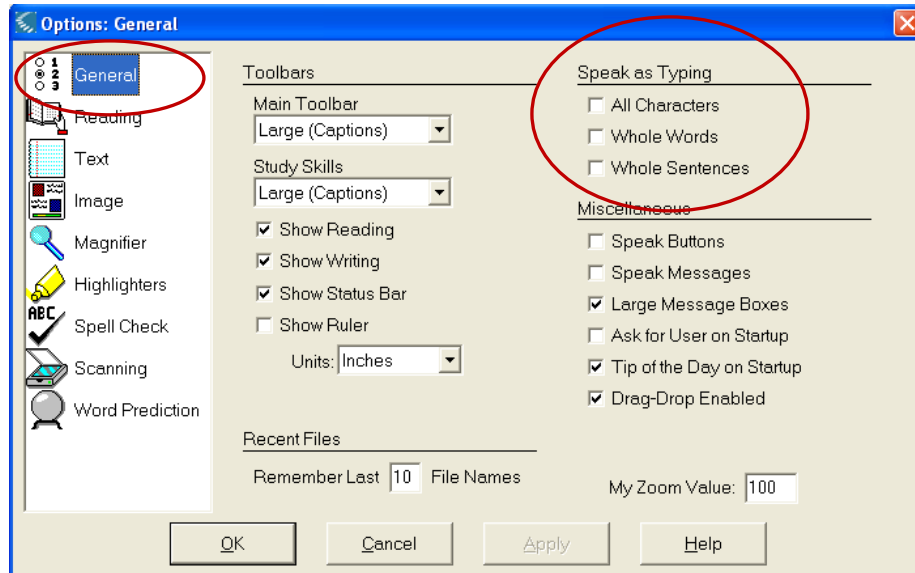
Options: General

1
2
3
General
Reading
Text
Image
Magnifier
Highlighters
ABC
Spell Check
Scanning
Word Prediction

Toolbars
Main Toolbar
Large (Captions)
Study Skills
Large (Captions)
Show Reading
Show Writing
Show Status Bar
Show Ruler
Units: Inches

Recent Files
Remember Last 10 File Names

Speak as Typing
All Characters
Whole Words
Whole Sentences

Miscellaneous
Speak Buttons
Speak Messages
Large Message Boxes
Ask for User on Startup
Tip of the Day on Startup
Drag-Drop Enabled

My Zoom Value: 100

OK
Cancel
Apply
Help